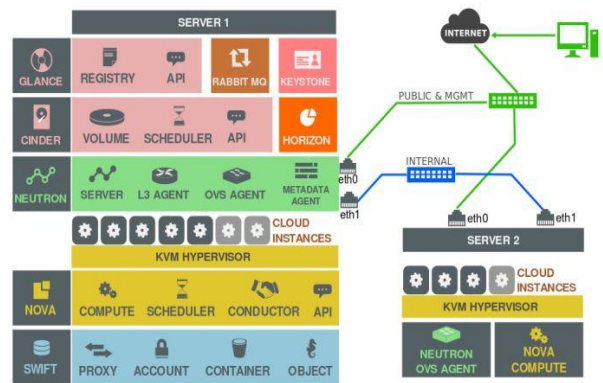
SERVER 1

GLANCE
REGISTRY
API
RABBIT MQ
KEYSTONE

CINDER
VOLUME
SCHEDULER
API
HORIZON

NEUTRON
SERVER
L3 AGENT
OVS AGENT
METADATA AGENT

CLOUD INSTANCES

KVM HYPERVISOR

NOVA
COMPUTE
SCHEDULER
CONDUCTOR
API

SWIFT
PROXY
ACCOUNT
CONTAINER
OBJECT

INTERNET

PUBLIC & MGMT

INTERNAL

eth0
eth1
eth0
eth1

SERVER 2

CLOUD INSTANCES

KVM HYPERVISOR

NEUTRON OVS AGENT
NOVA COMPUTE